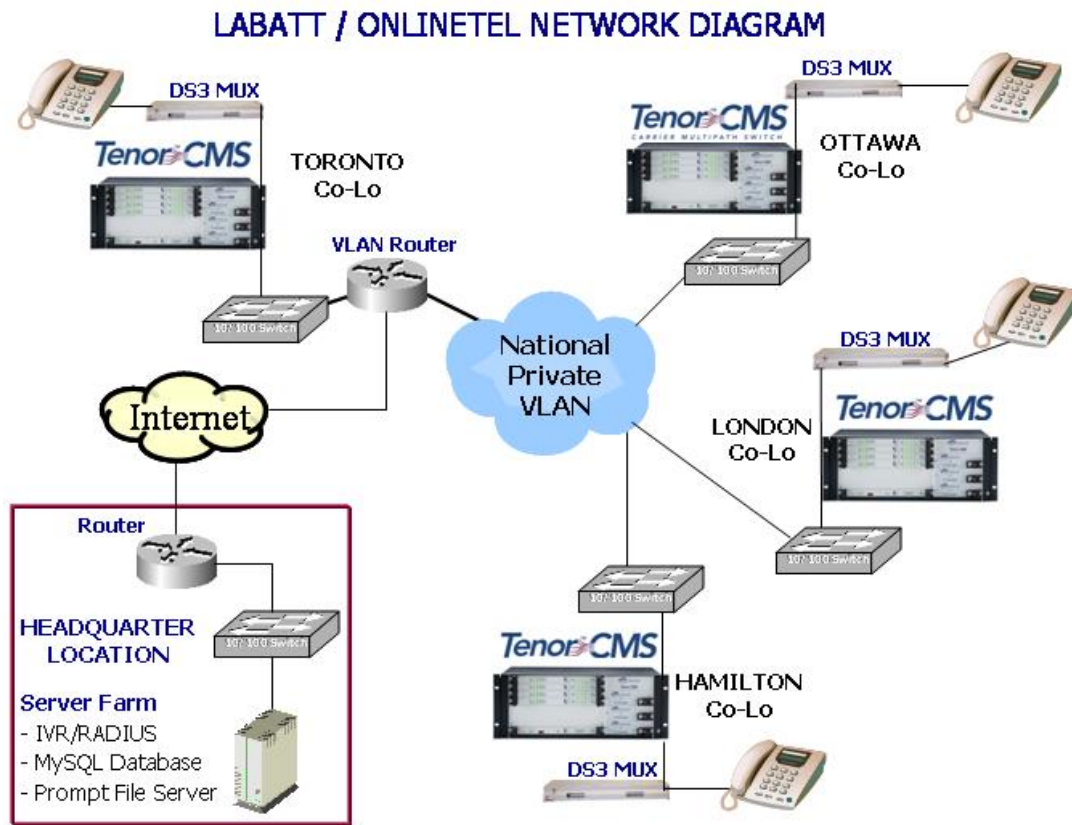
LABATT / ONLINETEL NETWORK DIAGRAM

DS3 MUX

TenorCMS

TORONTO
Co-Lo

VLAN Router

10/100 Switch

DS3 MUX

TenorCMS
CARRIER MULTIPATH SWITCH

OTTAWA
Co-Lo

10/100 Switch

National
Private
VLAN

Internet

DS3 MUX

TenorCMS

LONDON
Co-Lo

10/100 Switch

Router

10/100 Switch

HEADQUARTER
LOCATION

Server Farm
- IVR/RADIUS
- MySQL Database
- Prompt File Server

10/100 Switch

TenorCMS

HAMILTON
Co-Lo

DS3 MUX